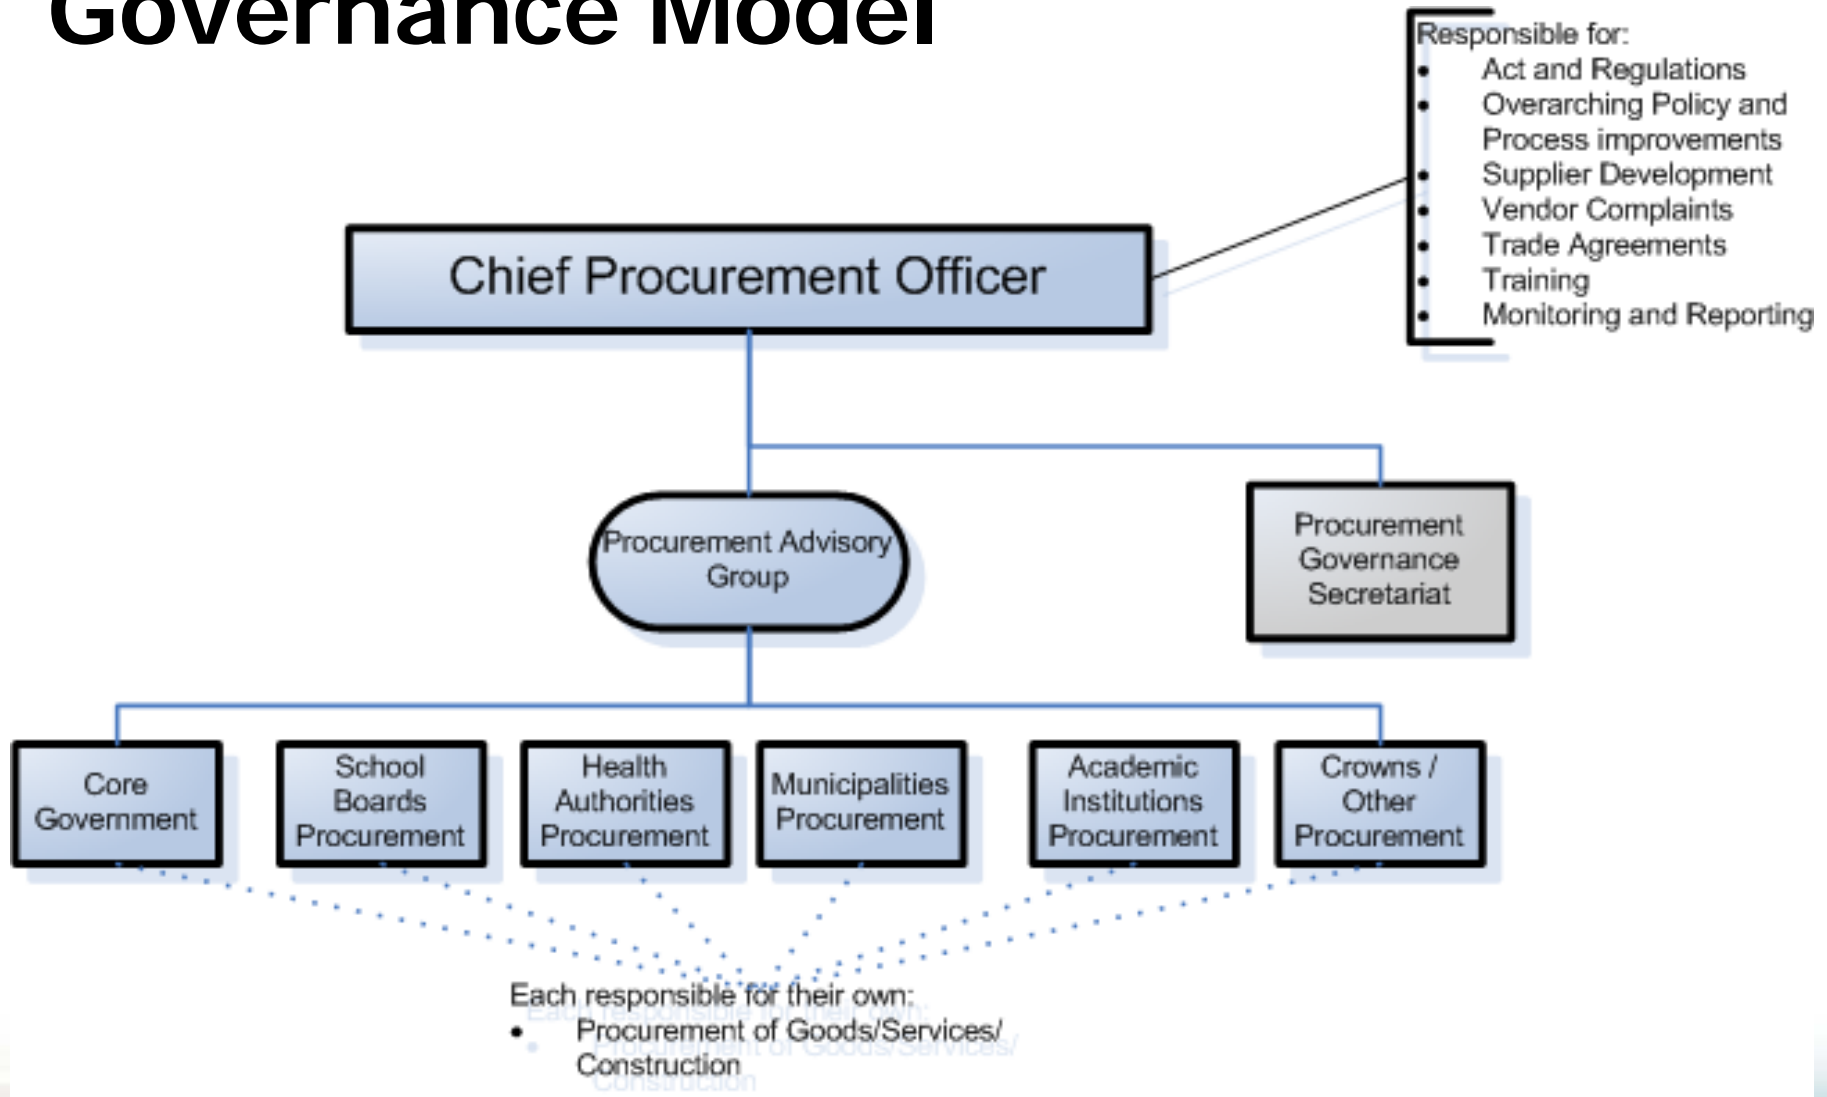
Governance Model

Responsible for:
- Act and Regulations
- Overarching Policy and Process improvements
- Supplier Development
- Vendor Complaints
- Trade Agreements
- Training
- Monitoring and Reporting

Chief Procurement Officer

Procurement Advisory Group

Procurement Governance Secretariat

Core Government

School Boards Procurement

Health Authorities Procurement

Municipalities Procurement

Academic Institutions Procurement

Crowns / Other Procurement

Each responsible for their own:
- Procurement of Goods/Services/ Construction